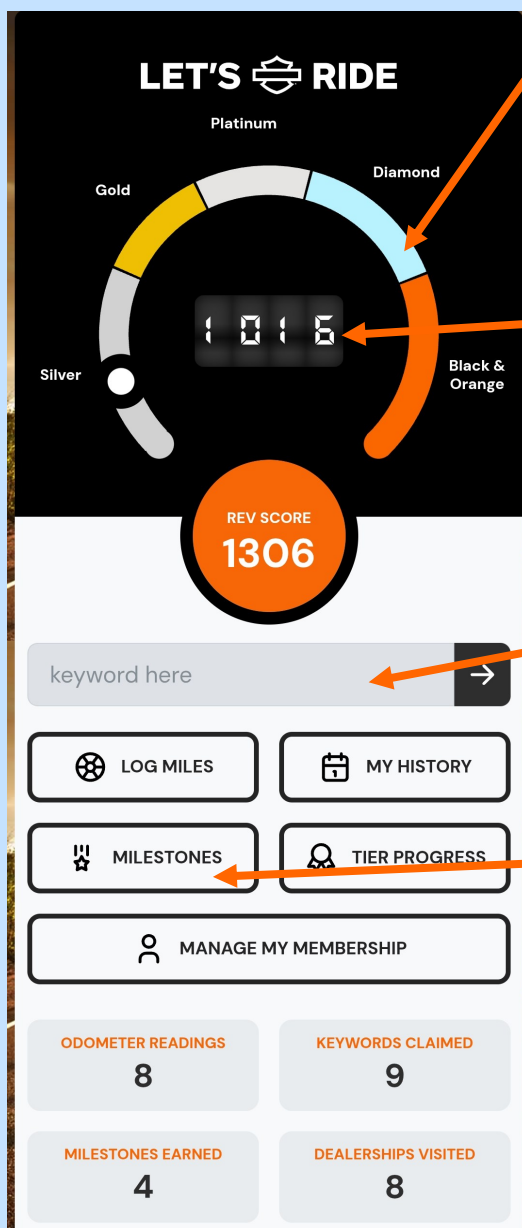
LET'S RIDE

Platinum

Gold

Diamond

1 0 1 6

Silver

Black & Orange

REV SCORE
1306

keyword here

LOG MILES

MY HISTORY

MILESTONES

TIER PROGRESS

MANAGE MY MEMBERSHIP

ODOMETER READINGS
8

KEYWORDS CLAIMED
9

MILESTONES EARNED
4

DEALERSHIPS VISITED
8